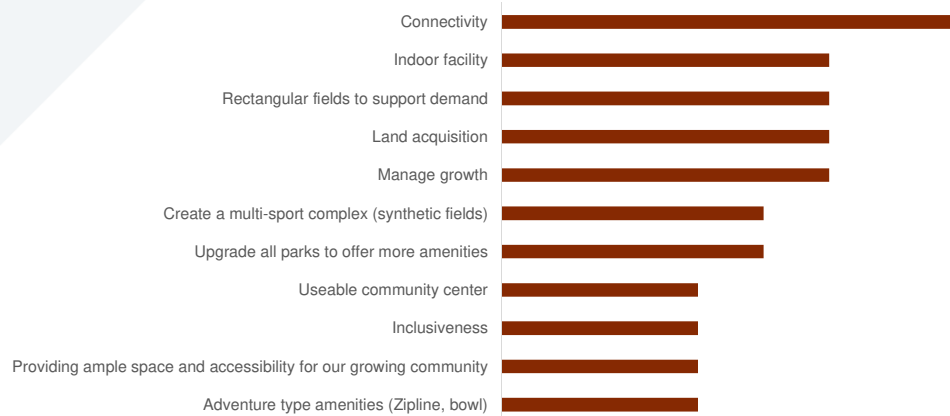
Connectivity
Indoor facility
Rectangular fields to support demand
Land acquisition
Manage growth
Create a multi-sport complex (synthetic fields)
Upgrade all parks to offer more amenities
Useable community center
Inclusiveness
Providing ample space and accessibility for our growing community
Adventure type amenities (Zipline, bowl)